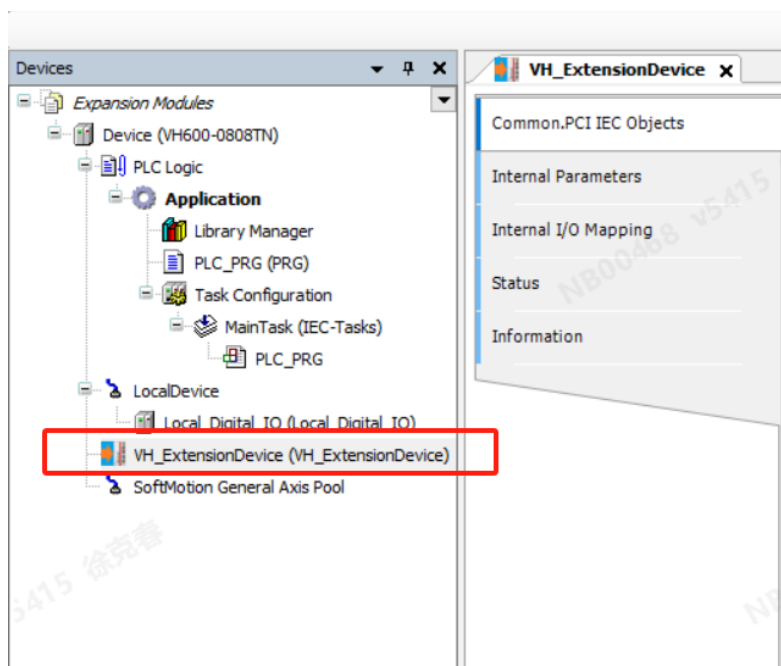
Devices
Expansion Modules
Device (VH600-0808TN)
PLC Logic
Application
Library Manager
PLC_PRG (PRG)
Task Configuration
MainTask (IEC-Tasks)
PLC_PRG
LocalDevice
Local_Digital_IO (Local_Digital_IO)
VH_ExtensionDevice (VH_ExtensionDevice)
SoftMotion General Axis Pool

VH_ExtensionDevice
Common.PCI IEC Objects
Internal Parameters
Internal I/O Mapping
Status
Information

NB00468 v5415
5415 徐克春
NB